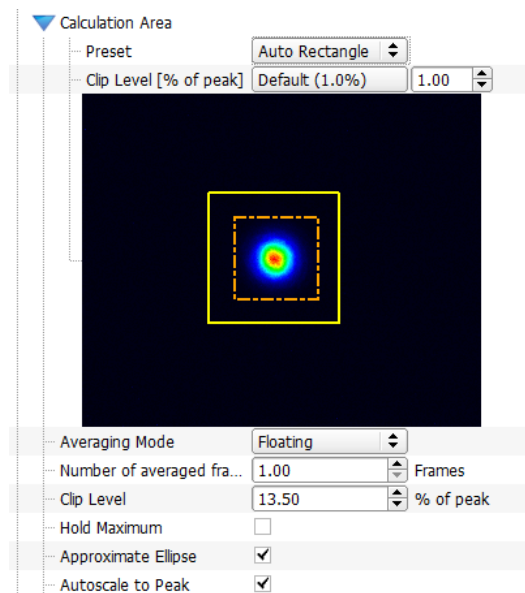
Calculation Area

Preset | Auto Rectangle

Clip Level [% of peak] | Default (1.0%) | 1.00

Averaging Mode | Floating

Number of averaged fra... | 1.00 | Frames

Clip Level | 13.50 | % of peak

Hold Maximum

Approximate Ellipse

Autoscale to Peak